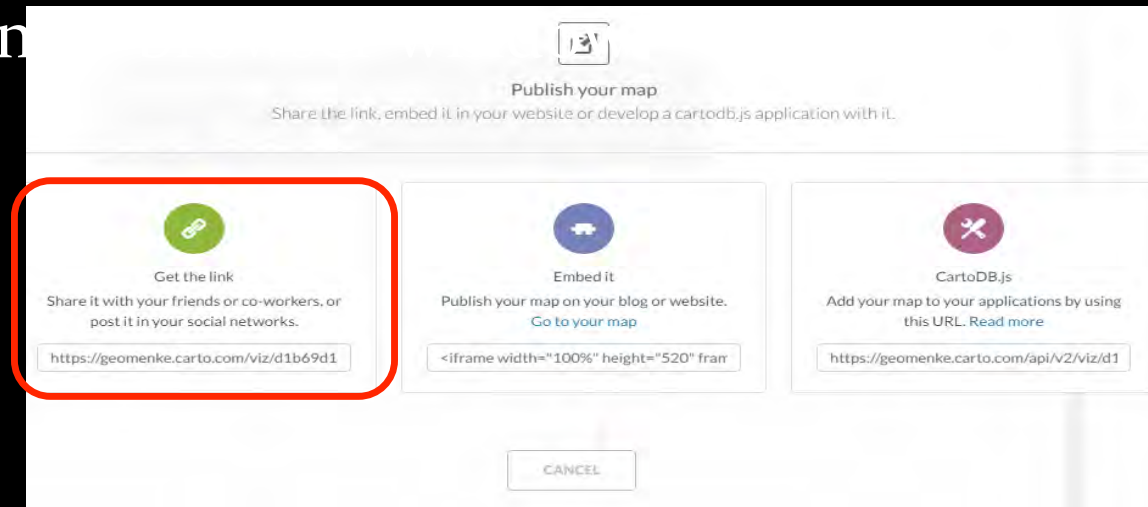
n

Publish your map

Share the link, embed it in your website or develop a cartodb.js application with it.

Get the link
Share it with your friends or co-workers, or post it in your social networks.

https://geomenke.carto.com/viz/d1b69d1

Embed it
Publish your map on your blog or website.
Go to your map

<iframe width="100%" height="520" fram

CartoDB.js
Add your map to your applications by using this URL. Read more

https://geomenke.carto.com/api/v2/viz/d1

CANCEL